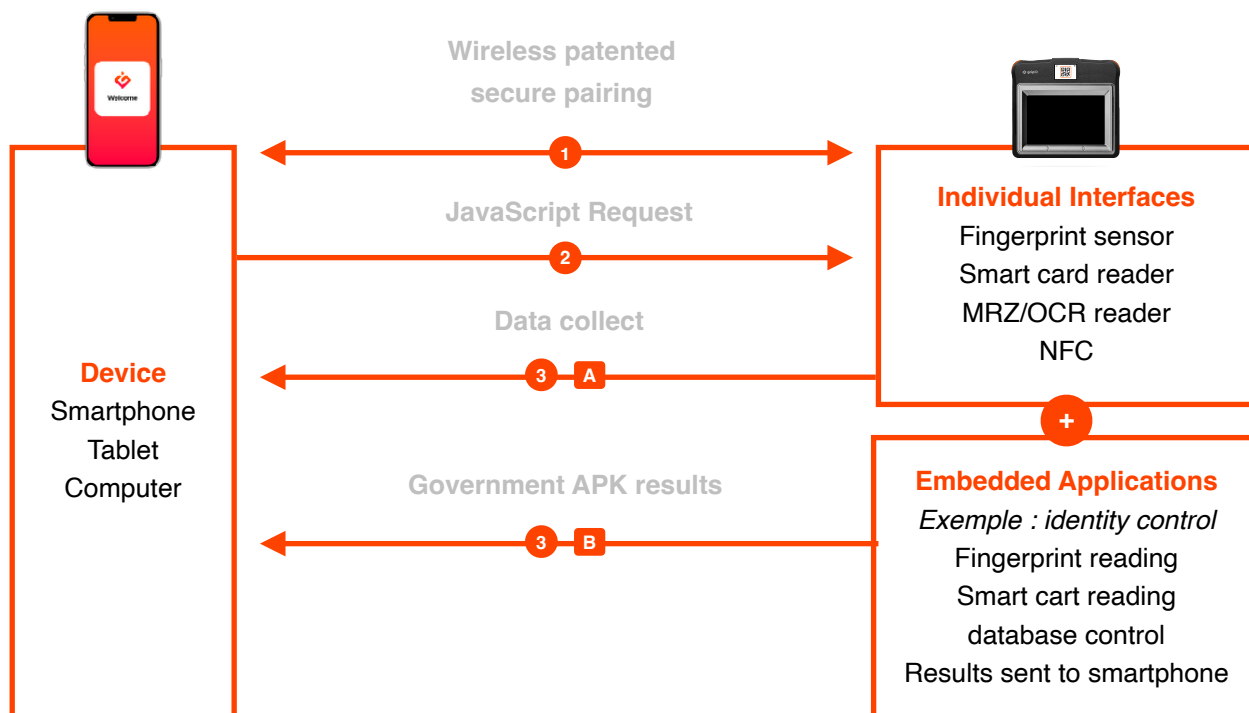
Welcome

Wireless patented secure pairing

1

JavaScript Request

2

Data collect

3 A

Government APK results

3 B

Device
Smartphone
Tablet
Computer

Individual Interfaces
Fingerprint sensor
Smart card reader
MRZ/OCR reader
NFC

+

Embedded Applications
*Exemple : identity control*
Fingerprint reading
Smart cart reading
database control
Results sent to smartphone